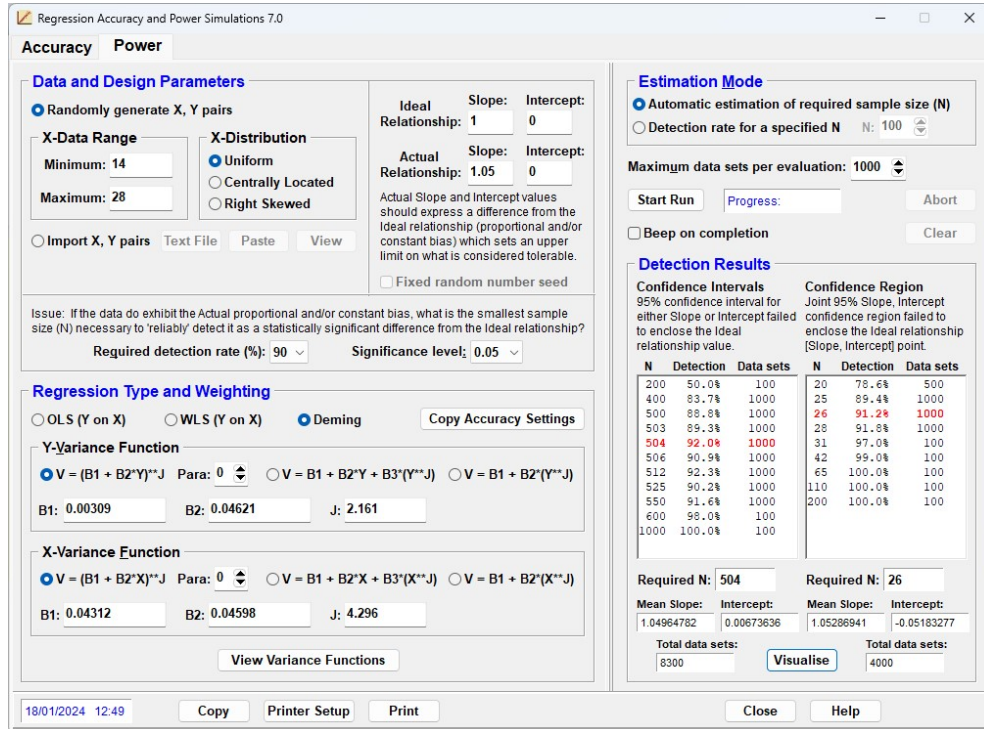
Regression Accuracy and Power Simulations 7.0

Accuracy Power

Data and Design Parameters

Randomly generate X, Y pairs

X-Data Range
Minimum: 14
Maximum: 28

X-Distribution
Uniform
Centrally Located
Right Skewed

Import X, Y pairs Text File Paste View

Ideal Relationship: Slope: 1 Intercept: 0

Actual Relationship: Slope: 1.05 Intercept: 0

Actual Slope and Intercept values should express a difference from the Ideal relationship (proportional and/or constant bias) which sets an upper limit on what is considered tolerable.

Fixed random number seed

Issue: If the data do exhibit the Actual proportional and/or constant bias, what is the smallest sample size (N) necessary to 'reliably' detect it as a statistically significant difference from the Ideal relationship?

Required detection rate (%): 90 Significance level: 0.05

Regression Type and Weighting

OLS (Y on X) WLS (Y on X) Deming Copy Accuracy Settings

Y-Variance Function
V = (B1 + B2*Y)**J Para: 0 V = B1 + B2*Y + B3*(Y**J) V = B1 + B2*(Y**J)
B1: 0.00309 B2: 0.04621 J: 2.161

X-Variance Function
V = (B1 + B2*X)**J Para: 0 V = B1 + B2*X + B3*(X**J) V = B1 + B2*(X**J)
B1: 0.04312 B2: 0.04598 J: 4.296

View Variance Functions

Estimation Mode
Automatic estimation of required sample size (N)
Detection rate for a specified N N: 100

Maximum data sets per evaluation: 1000

Start Run Progress: Abort

Beep on completion Clear

Detection Results

Confidence Intervals
95% confidence interval for either Slope or Intercept failed to enclose the Ideal relationship value.

| N | Detection | Data sets |
|---|---|---|
| 200 | 50.0% | 100 |
| 400 | 83.7% | 1000 |
| 500 | 88.8% | 1000 |
| 503 | 89.3% | 1000 |
| 504 | 92.0% | 1000 |
| 506 | 90.9% | 1000 |
| 512 | 92.3% | 1000 |
| 525 | 90.2% | 1000 |
| 550 | 91.6% | 1000 |
| 600 | 98.0% | 100 |
| 1000 | 100.0% | 100 |

Confidence Region
Joint 95% Slope, Intercept confidence region failed to enclose the Ideal relationship [Slope, Intercept] point.

| N | Detection | Data sets |
|---|---|---|
| 20 | 78.6% | 500 |
| 25 | 89.4% | 1000 |
| 26 | 91.2% | 1000 |
| 28 | 91.8% | 1000 |
| 31 | 97.0% | 100 |
| 42 | 99.0% | 100 |
| 65 | 100.0% | 100 |
| 110 | 100.0% | 100 |
| 200 | 100.0% | 100 |

Required N: 504
Mean Slope: 1.04964782 Intercept: 0.00673636
Total data sets: 8300

Required N: 26
Mean Slope: 1.05286941 Intercept: -0.05183277
Total data sets: 4000

Visualise

18/01/2024 12:49 Copy Printer Setup Print Close Help